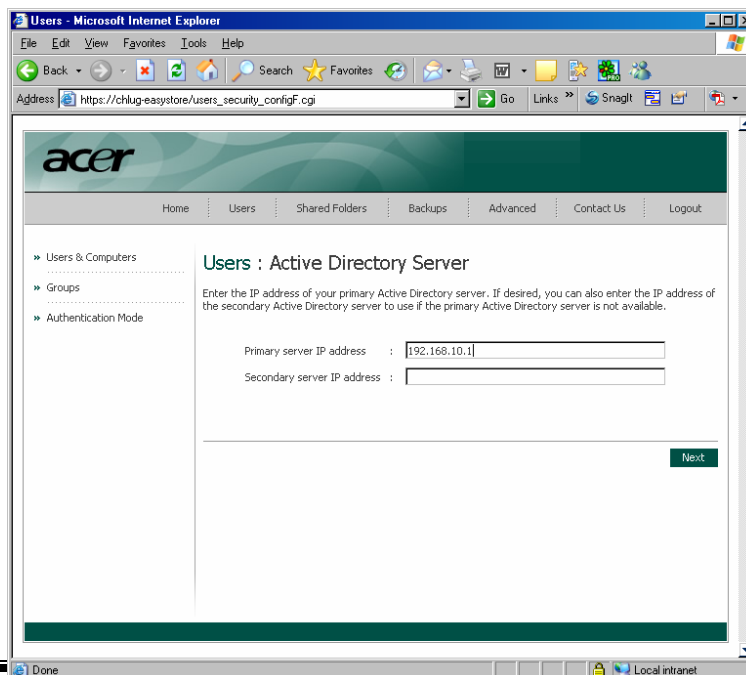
Users - Microsoft Internet Explorer

File Edit View Favorites Tools Help

Back Search Favorites

Address https://chlug-easystore/users_security_configF.cgi Go Links » SnagIt

acer

Home Users Shared Folders Backups Advanced Contact Us Logout

» Users & Computers

» Groups

» Authentication Mode

Users : Active Directory Server

Enter the IP address of your primary Active Directory server. If desired, you can also enter the IP address of the secondary Active Directory server to use if the primary Active Directory server is not available.

Primary server IP address : 192.168.10.1

Secondary server IP address :

Next

Done Local intranet